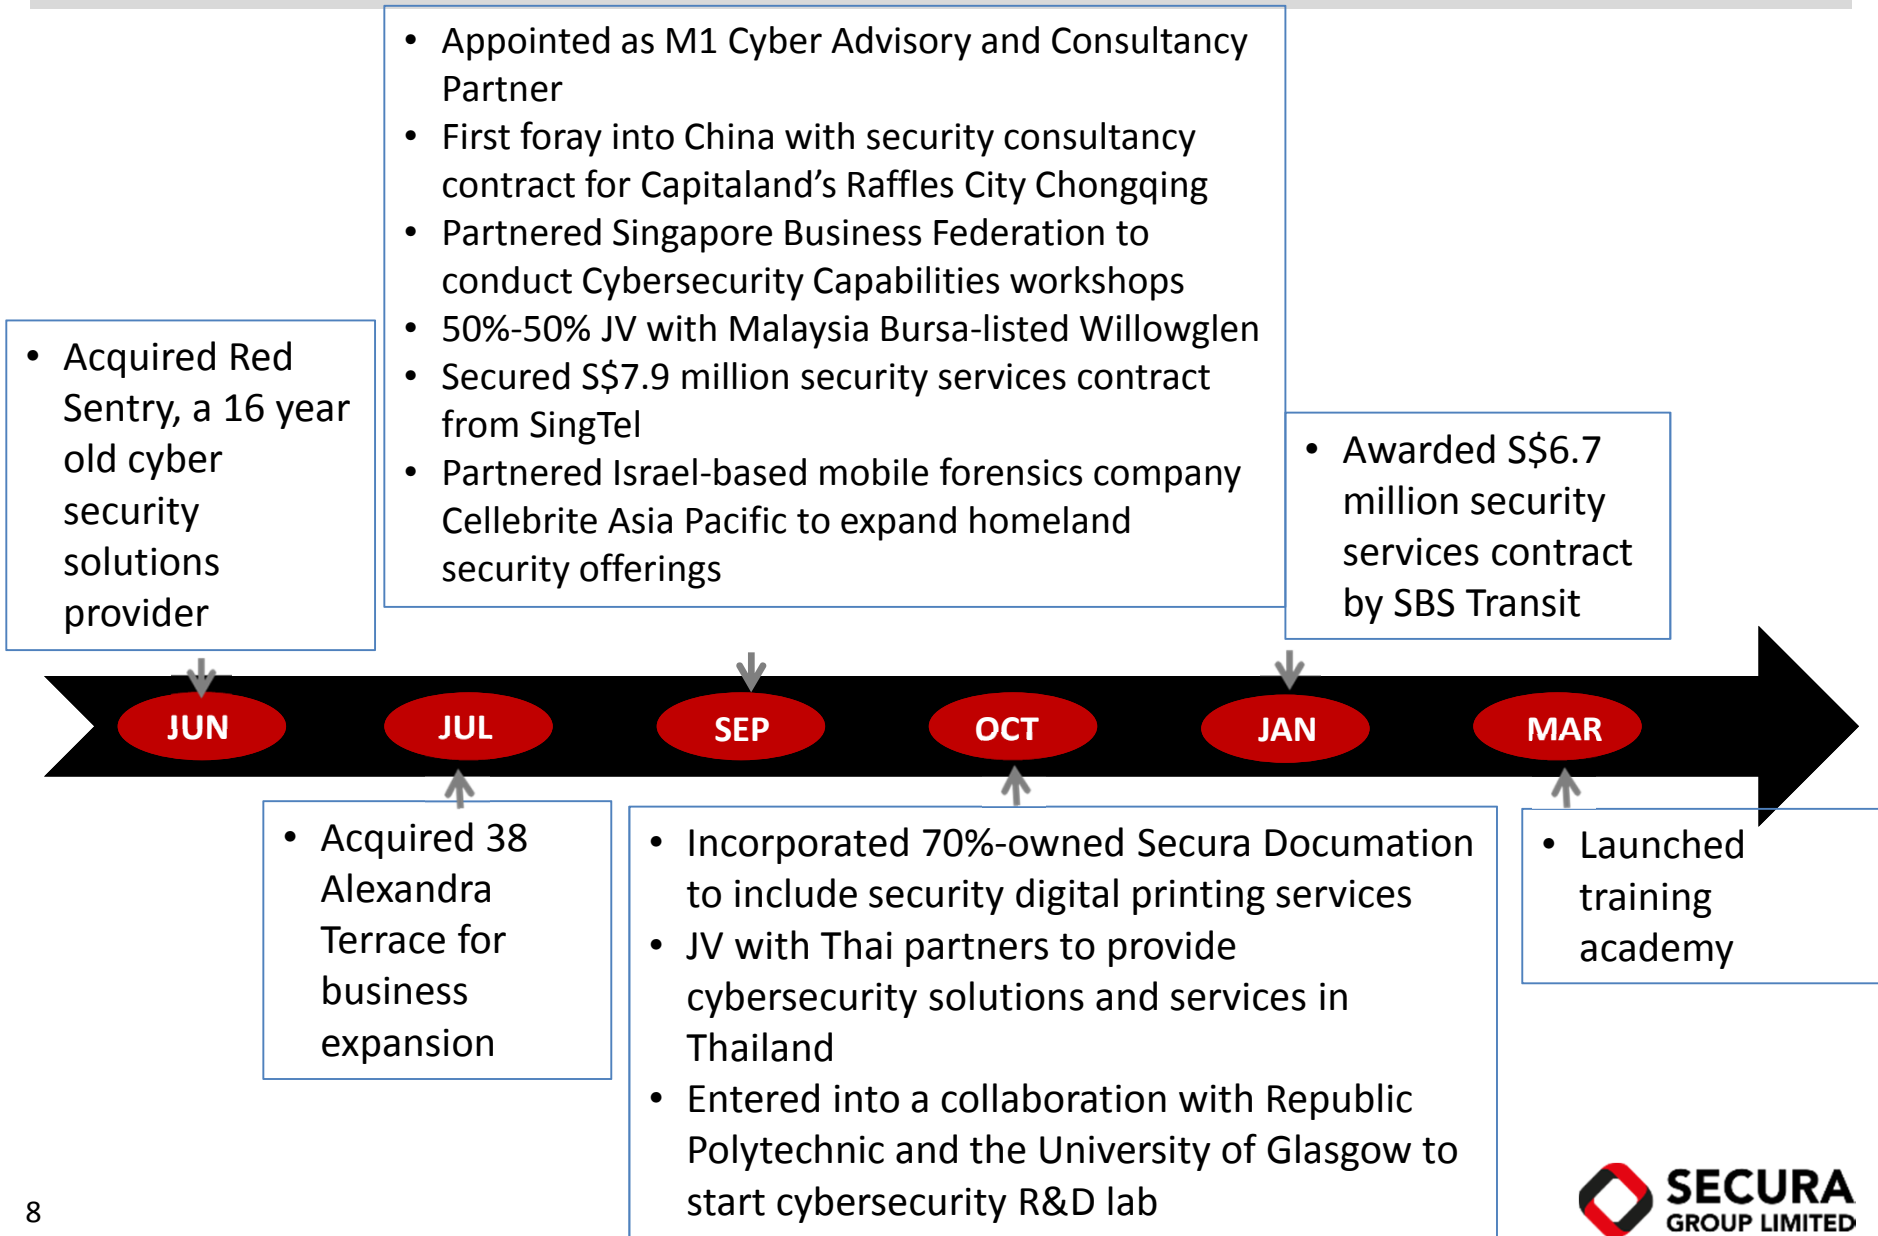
• Appointed as M1 Cyber Advisory and Consultancy Partner
• First foray into China with security consultancy contract for Capitaland's Raffles City Chongqing
• Partnered Singapore Business Federation to conduct Cybersecurity Capabilities workshops
• 50%-50% JV with Malaysia Bursa-listed Willowglen
• Secured S$7.9 million security services contract from SingTel
• Partnered Israel-based mobile forensics company Cellebrite Asia Pacific to expand homeland security offerings

• Acquired Red Sentry, a 16 year old cyber security solutions provider

• Awarded S$6.7 million security services contract by SBS Transit

JUN JUL SEP OCT JAN MAR

• Acquired 38 Alexandra Terrace for business expansion

• Incorporated 70%-owned Secura Documation to include security digital printing services
• JV with Thai partners to provide cybersecurity solutions and services in Thailand
• Entered into a collaboration with Republic Polytechnic and the University of Glasgow to start cybersecurity R&D lab

• Launched training academy

8

SECURA GROUP LIMITED